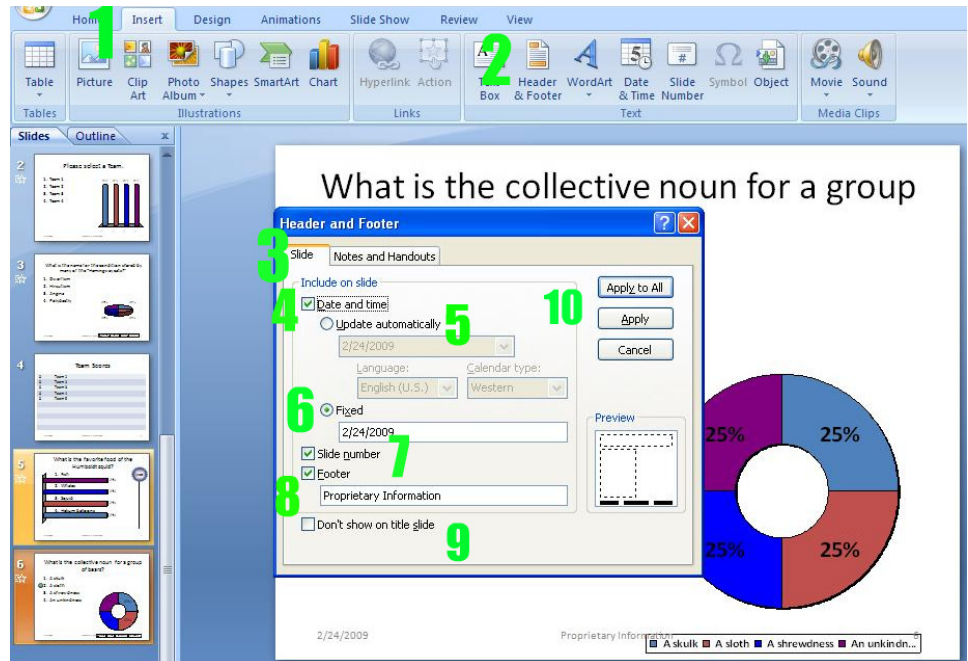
Home Insert Design Animations Slide Show Review View

1

Table
Tables

Picture Clip Art Photo Album Shapes SmartArt Chart
Illustrations

Hyperlink Action
Links

2

Text Box Header & Footer WordArt Date & Time Slide Number Symbol Object
Text

Movie Sound
Media Clips

Slides Outline x

2
Please select a Team.
1. Team 1
2. Team 2
3. Team 3
4. Team 4

3
What is the smaller Mexican that stands for many of the "Hemingway quote"?
1. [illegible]
2. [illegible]
3. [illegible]
4. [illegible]

4
Team Scores

5
What is the favorite food of the Humboldt squid?
1. Fish
2. Whales
3. Squid
4. Krill

6
What is the collective noun for a group of bears?
1. A skulk
2. A sloth
3. A shrewdness
4. An unkindness

What is the collective noun for a group

Header and Footer

3

Slide Notes and Handouts

Include on slide

4

Date and time

Update automatically

5

2/24/2009

Language: Calendar type:

English (U.S.) Western

6

Fixed

2/24/2009

7

Slide number

Footer

8

Proprietary Information

Don't show on title slide

9

Apply to All

10

Apply

Cancel

Preview

25% 25% 25% 25%

2/24/2009 Proprietary Information

A skulk A sloth A shrewdness An unkindn...